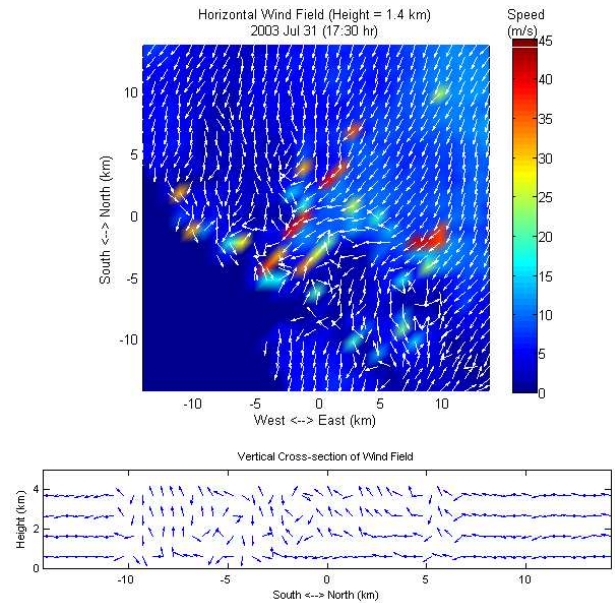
Horizontal Wind Field (Height = 1.4 km)
2003 Jul 31 (17:30 hr)

Speed
(m/s)

45
40
35
30
25
20
15
10
5
0

South <--> North (km)

10
5
0
-5
-10

-10 -5 0 5 10

West <--> East (km)

Vertical Cross-section of Wind Field

Height (km)

4
2
0

-10 -5 0 5 10

South <--> North (km)